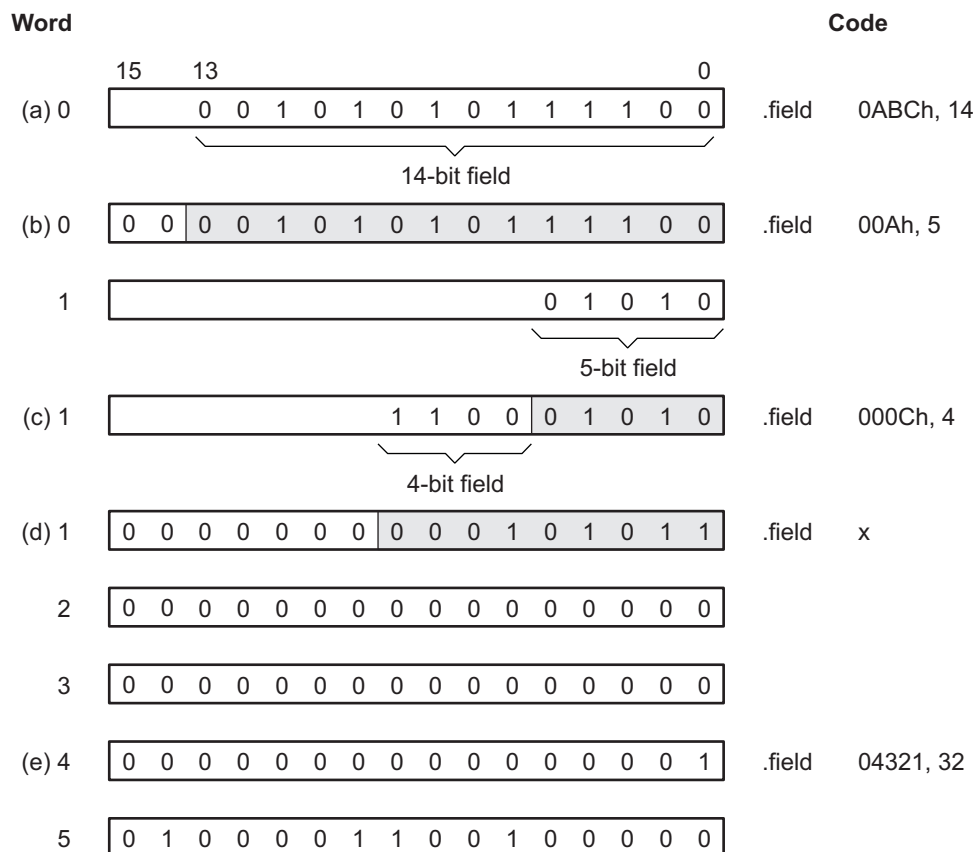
Word

Code

15 13 0

(a) 0 0 0 1 0 1 0 1 0 1 1 1 1 0 0 .field 0ABCh, 14

14-bit field

(b) 0 0 0 0 0 1 0 1 0 1 0 1 1 1 1 0 0 .field 00Ah, 5

1 0 1 0 1 0

5-bit field

(c) 1 1 1 0 0 0 1 0 1 0 .field 000Ch, 4

4-bit field

(d) 1 0 0 0 0 0 0 0 0 0 0 1 0 1 0 1 1 .field x

2 0 0 0 0 0 0 0 0 0 0 0 0 0 0 0 0

3 0 0 0 0 0 0 0 0 0 0 0 0 0 0 0 0

(e) 4 0 0 0 0 0 0 0 0 0 0 0 0 0 0 0 1 .field 04321, 32

5 0 1 0 0 0 0 1 1 0 0 1 0 0 0 0 0